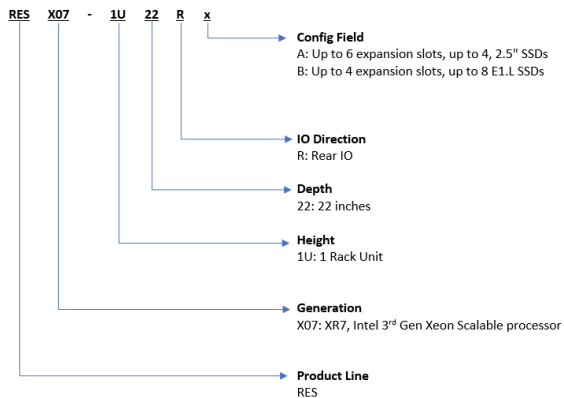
RES X07 - 1U 22 R x

Config Field
A: Up to 6 expansion slots, up to 4, 2.5" SSDs
B: Up to 4 expansion slots, up to 8 E1.L SSDs

IO Direction
R: Rear IO

Depth
22: 22 inches

Height
1U: 1 Rack Unit

Generation
X07: XR7, Intel 3$^{rd}$ Gen Xeon Scalable processor

Product Line
RES